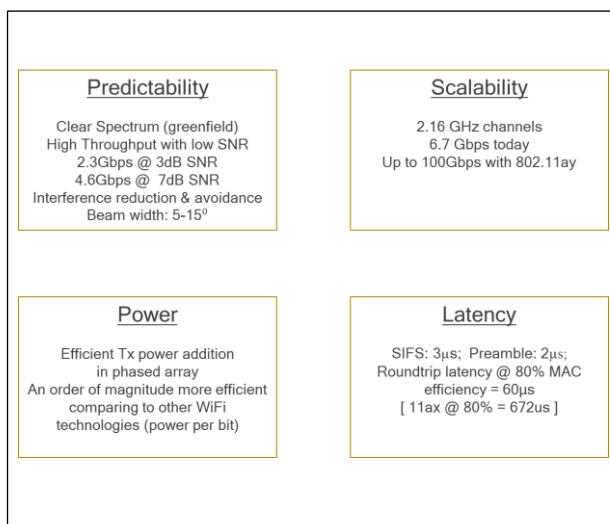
Predictability

Clear Spectrum (greenfield)
High Throughput with low SNR
2.3Gbps @ 3dB SNR
4.6Gbps @ 7dB SNR
Interference reduction & avoidance
Beam width: 5-15$^0$

Scalability

2.16 GHz channels
6.7 Gbps today
Up to 100Gbps with 802.11ay

Power

Efficient Tx power addition in phased array
An order of magnitude more efficient comparing to other WiFi technologies (power per bit)

Latency

SIFS: 3$\mu$s; Preamble: 2$\mu$s;
Roundtrip latency @ 80% MAC efficiency = 60µs
[ 11ax @ 80% = 672us ]